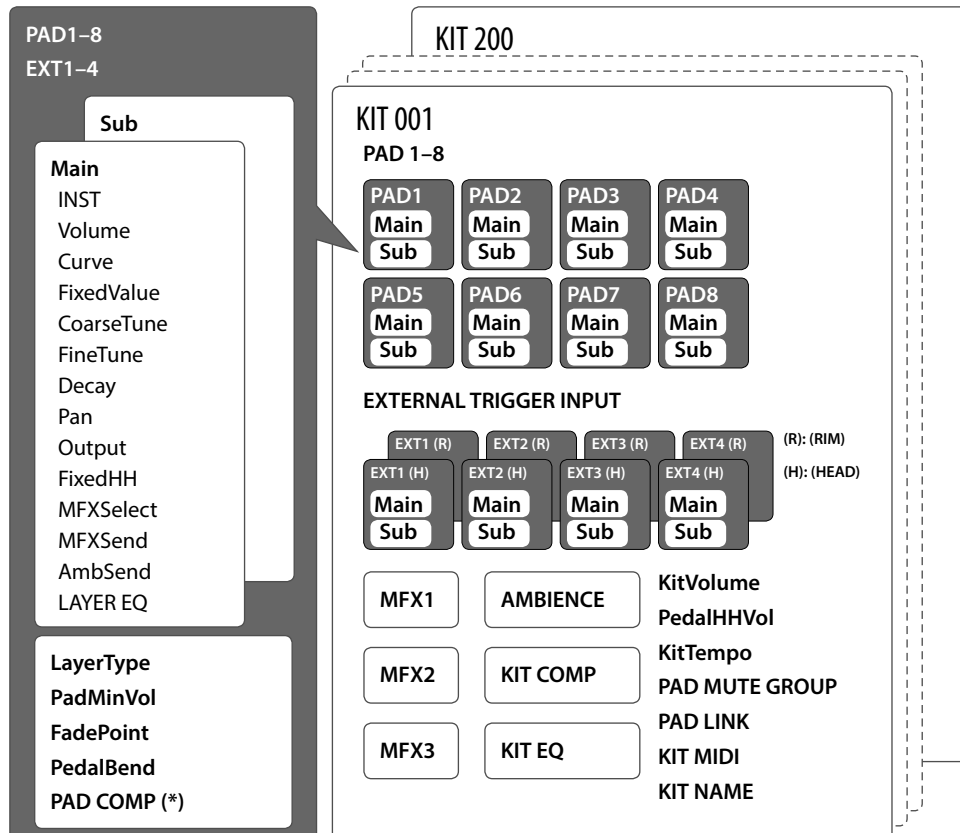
PAD1–8
EXT1–4

Sub

Main
INST
Volume
Curve
FixedValue
CoarseTune
FineTune
Decay
Pan
Output
FixedHH
MFXSelect
MFXSend
AmbSend
LAYER EQ

LayerType
PadMinVol
FadePoint
PedalBend
PAD COMP (*)

KIT 200

KIT 001
PAD 1–8

PAD1 Main Sub
PAD2 Main Sub
PAD3 Main Sub
PAD4 Main Sub
PAD5 Main Sub
PAD6 Main Sub
PAD7 Main Sub
PAD8 Main Sub

EXTERNAL TRIGGER INPUT

EXT1 (R)
EXT2 (R)
EXT3 (R)
EXT4 (R)
(R): (RIM)
EXT1 (H) Main Sub
EXT2 (H) Main Sub
EXT3 (H) Main Sub
EXT4 (H) Main Sub
(H): (HEAD)

MFX1
AMBIENCE
MFX2
KIT COMP
MFX3
KIT EQ

KitVolume
PedalHHVol
KitTempo
PAD MUTE GROUP
PAD LINK
KIT MIDI
KIT NAME